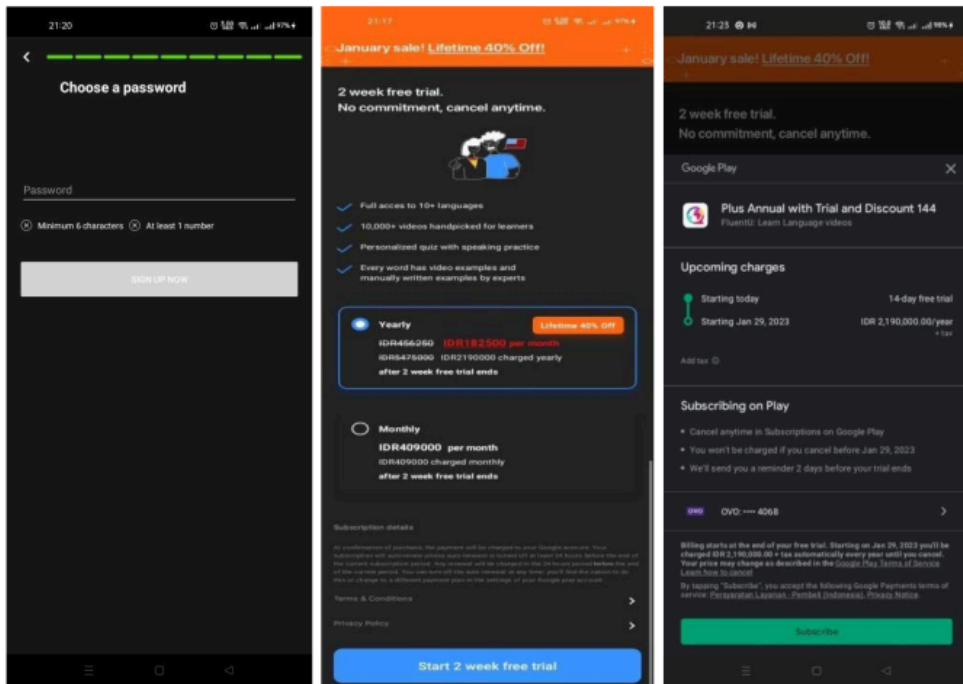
21:20

Choose a password

Password

Minimum 6 characters   At least 1 number

SIGN UP NOW

21:17

January sale! Lifetime 40% Off!

2 week free trial.
No commitment, cancel anytime.

Full acces to 10+ languages

10,000+ videos handpicked for learners

Personalized quiz with speaking practice

Every word has video examples and manually written examples by experts

Yearly   Lifetime 40% Off

IDR456250 IDR182500 per month

IDR5475000 IDR2190000 charged yearly

after 2 week free trial ends

Monthly

IDR409000 per month

IDR409000 charged monthly

after 2 week free trial ends

Subscription details

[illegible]

Terms & Conditions

Privacy Policy

Start 2 week free trial

21:23

January sale! Lifetime 40% Off!

2 week free trial.
No commitment, cancel anytime.

Google Play

Plus Annual with Trial and Discount 144
FluentU: Learn Language videos

Upcoming charges

Starting today   14-day free trial

Starting Jan 29, 2023   IDR 2,190,000.00/year + tax

Add tax

Subscribing on Play

Cancel anytime in Subscriptions on Google Play

You won't be charged if you cancel before Jan 29, 2023

We'll send you a reminder 2 days before your trial ends

OVO: •••• 4068

Billing starts at the end of your free trial. Starting on Jan 29, 2023 you'll be charged IDR 2,190,000.00 + tax automatically every year until you cancel. Your price may change as described in the Google Play Terms of Service. Learn how to cancel

By tapping "Subscribe", you accept the following Google Payments terms of service: Persyaratan Layanan - Pembeli (Indonesia), Privacy Notice.

Subscribe